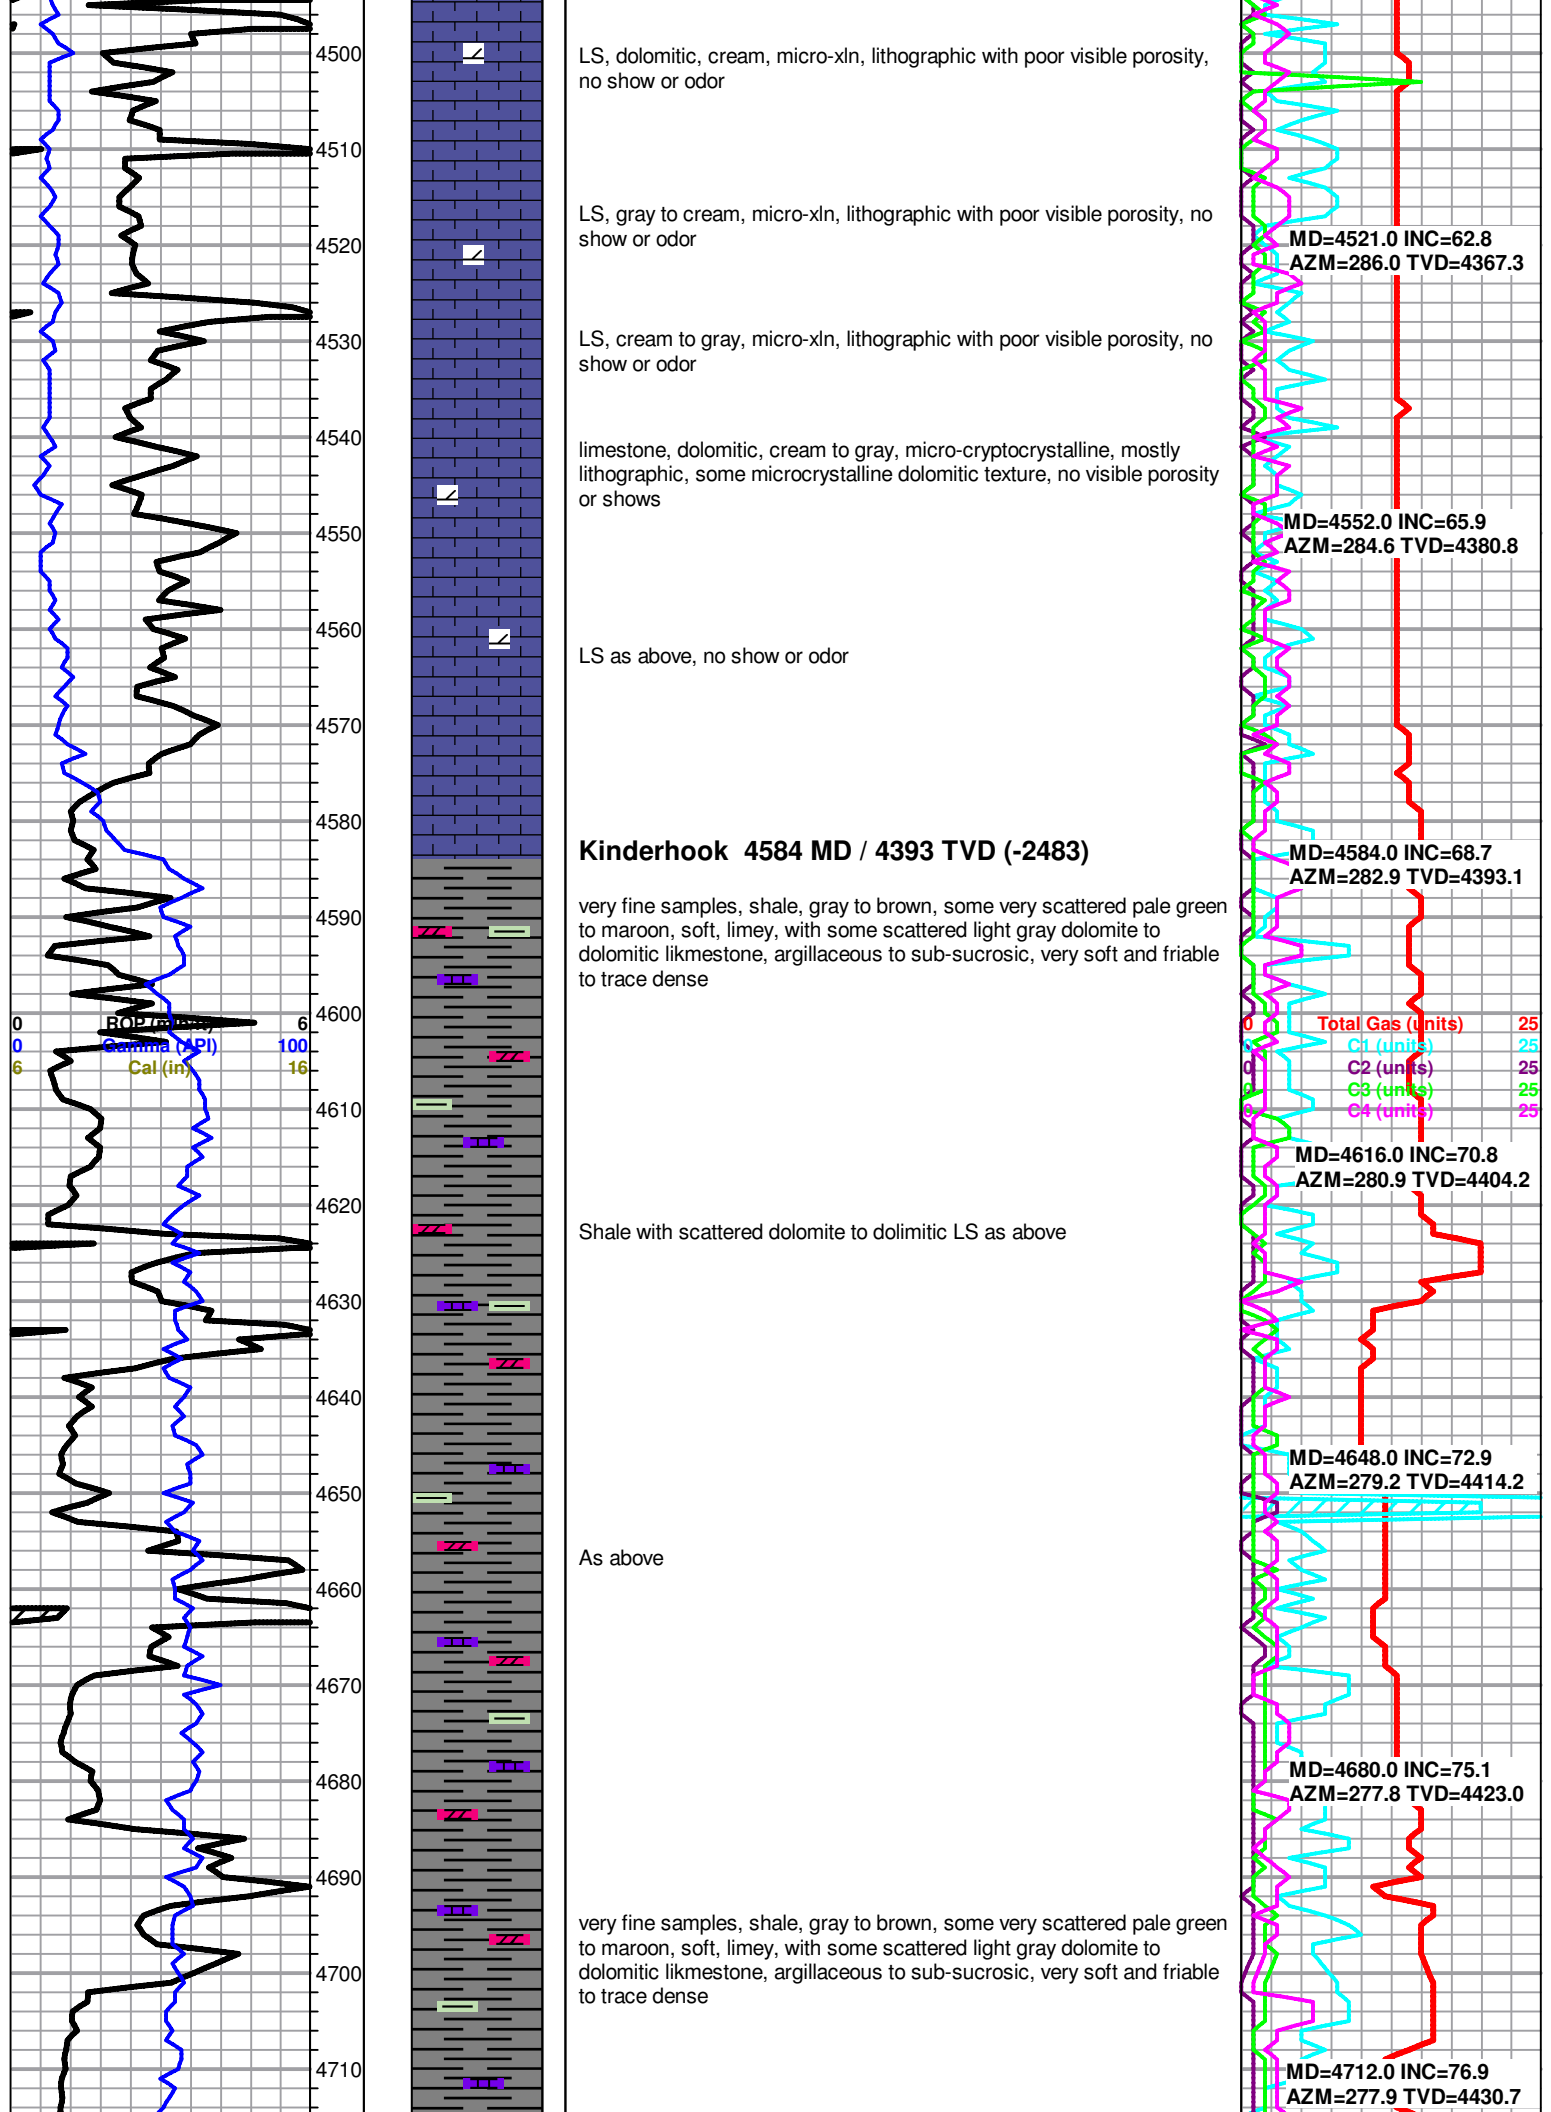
4500
4510
4520
4530
4540
4550
4560
4570
4580
4590
4600
4610
4620
4630
4640
4650
4660
4670
4680
4690
4700
4710

0 ROP (min/ft) 6
0 Gamma (API) 100
6 Cal (in) 16

LS, dolomitic, cream, micro-xln, lithographic with poor visible porosity, no show or odor

LS, gray to cream, micro-xln, lithographic with poor visible porosity, no show or odor

LS, cream to gray, micro-xln, lithographic with poor visible porosity, no show or odor

limestone, dolomitic, cream to gray, micro-cryptocrystalline, mostly lithographic, some microcrystalline dolomitic texture, no visible porosity or shows

LS as above, no show or odor

Kinderhook 4584 MD / 4393 TVD (-2483)

very fine samples, shale, gray to brown, some very scattered pale green to maroon, soft, limey, with some scattered light gray dolomite to dolomitic likmestone, argillaceous to sub-sucrosic, very soft and friable to trace dense

Shale with scattered dolomite to dolimitic LS as above

As above

very fine samples, shale, gray to brown, some very scattered pale green to maroon, soft, limey, with some scattered light gray dolomite to dolomitic likmestone, argillaceous to sub-sucrosic, very soft and friable to trace dense

MD=4521.0 INC=62.8
AZM=286.0 TVD=4367.3

MD=4552.0 INC=65.9
AZM=284.6 TVD=4380.8

MD=4584.0 INC=68.7
AZM=282.9 TVD=4393.1

0 Total Gas (units) 25
0 C1 (units) 25
0 C2 (units) 25
0 C3 (units) 25
0 C4 (units) 25

MD=4616.0 INC=70.8
AZM=280.9 TVD=4404.2

MD=4648.0 INC=72.9
AZM=279.2 TVD=4414.2

MD=4680.0 INC=75.1
AZM=277.8 TVD=4423.0

MD=4712.0 INC=76.9
AZM=277.9 TVD=4430.7